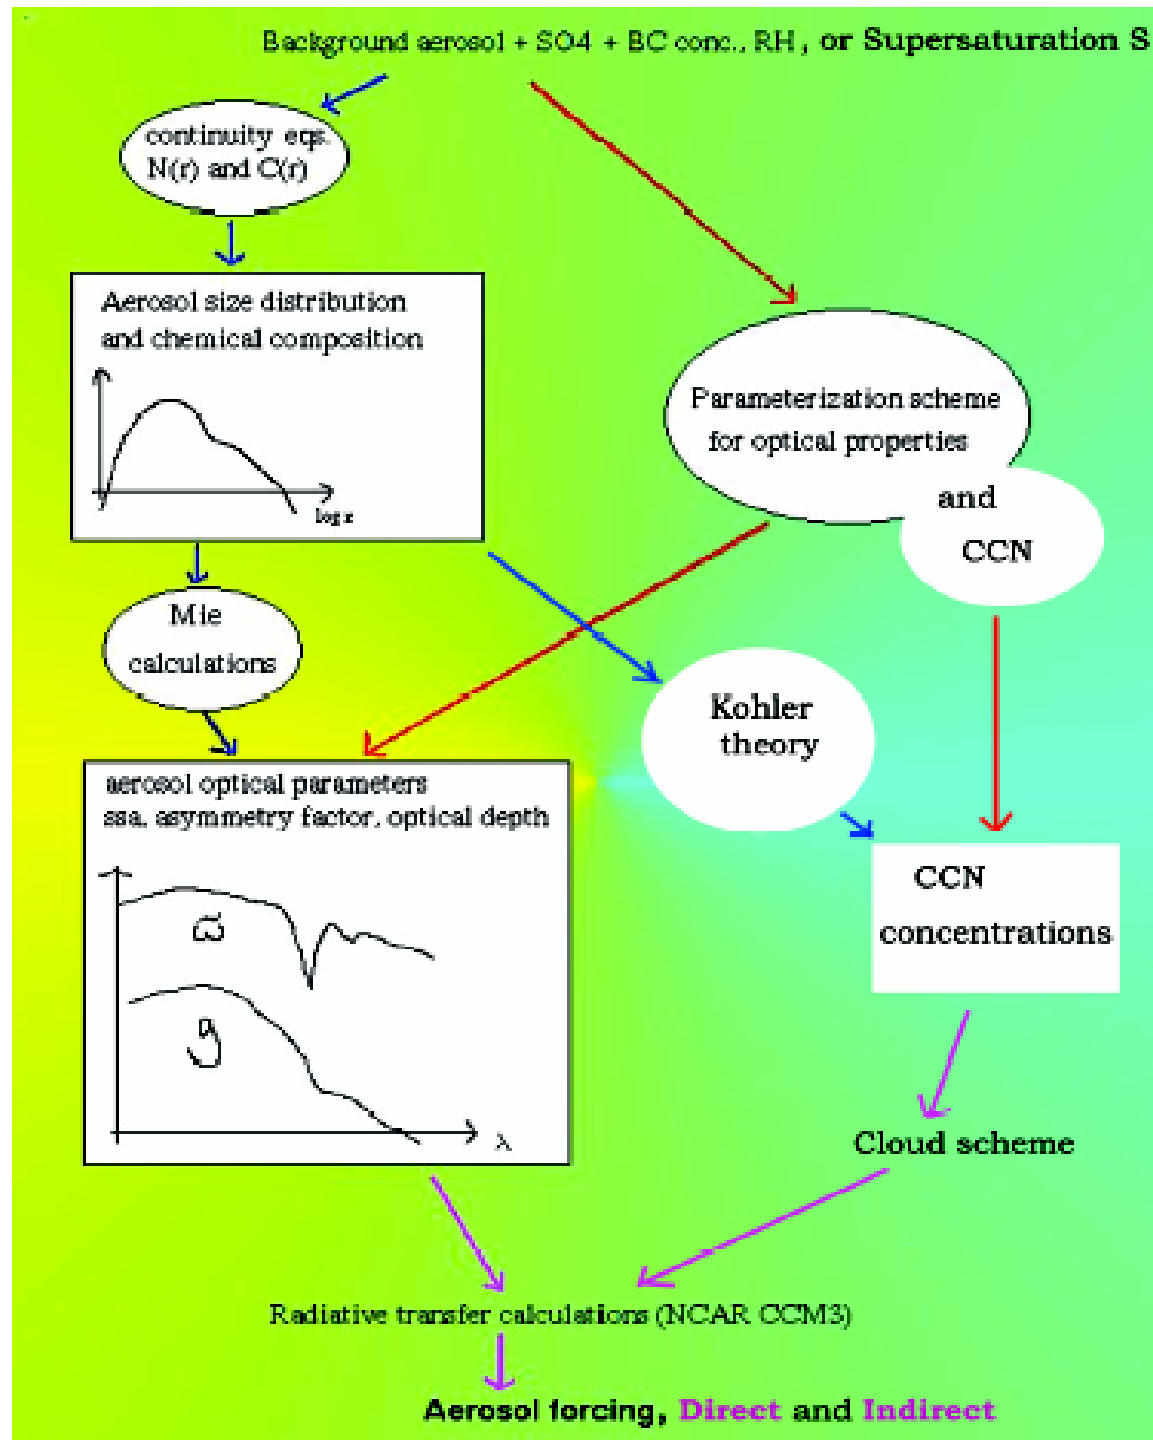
Background aerosol + SO4 + BC conc., RH, or Supersaturation S

continuity eqs. N(r) and C(r)

Aerosol size distribution and chemical composition

log r

Parameterization scheme for optical properties

and CCN

Mie calculations

Kohler theory

aerosol optical parameters ssa, asymmetry factor, optical depth

$\omega$

g

$\lambda$

CCN concentrations

Cloud scheme

Radiative transfer calculations (NCAR CCM3)

Aerosol forcing, Direct and Indirect